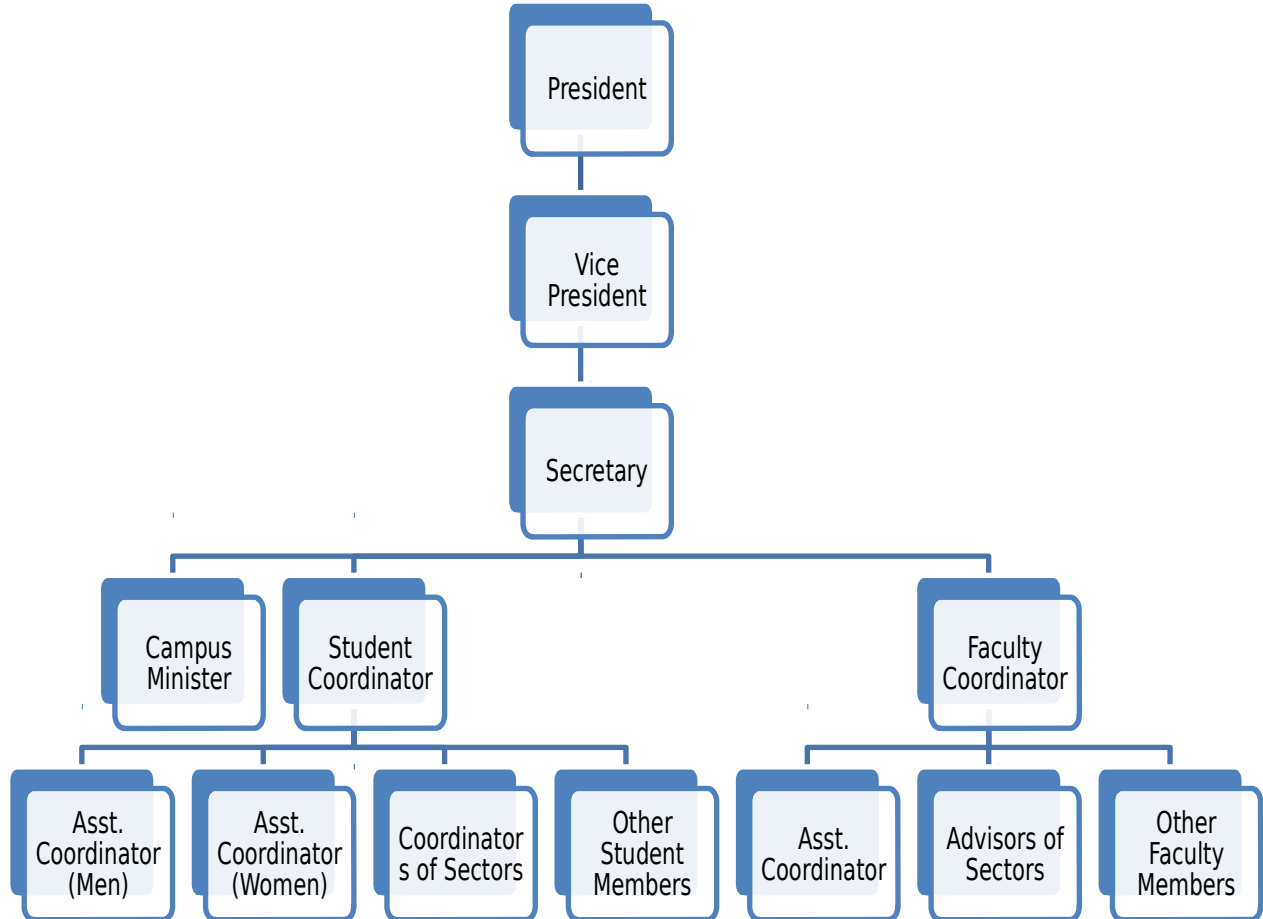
President

Vice President

Secretary

Campus Minister

Student Coordinator

Faculty Coordinator

Asst. Coordinator (Men)

Asst. Coordinator (Women)

Coordinator s of Sectors

Other Student Members

Asst. Coordinator

Advisors of Sectors

Other Faculty Members